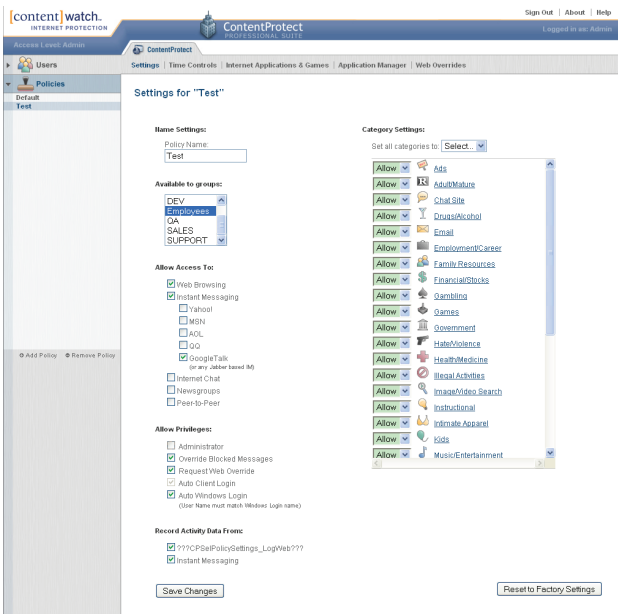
[content]watch.
INTERNET PROTECTION

ContentProtect
PROFESSIONAL SUITE

Sign Out | About | Help

Logged in as: Admin

Access Level: Admin

ContentProtect

Users

Policies

Default
Test

Add Policy   Remove Policy

Settings | Time Controls | Internet Applications & Games | Application Manager | Web Overrides

Settings for "Test"

Name Settings:

Policy Name:
Test

Available to groups:

DEV
Employees
QA
SALES
SUPPORT

Allow Access To:

Web Browsing
Instant Messaging
Yahoo!
MSN
AOL
QQ
GoogleTalk
(or any Jabber based IM)
Internet Chat
Newsgroups
Peer-to-Peer

Allow Privileges:

Administrator
Override Blocked Messages
Request Web Override
Auto Client Login
Auto Windows Login
(User Name must match Windows Login name)

Record Activity Data From:

???CPSelPolicySettings_LogWeb???
Instant Messaging

Save Changes

Category Settings:

Set all categories to: Select...

| | |
|---|---|
| Allow | Ads |
| Allow | Adult/Mature |
| Allow | Chat Site |
| Allow | Drugs/Alcohol |
| Allow | Email |
| Allow | Employment/Career |
| Allow | Family Resources |
| Allow | Financial/Stocks |
| Allow | Gambling |
| Allow | Games |
| Allow | Government |
| Allow | Hate/Violence |
| Allow | Health/Medicine |
| Allow | Illegal Activities |
| Allow | Image/Video Search |
| Allow | Instructional |
| Allow | Intimate Apparel |
| Allow | Kids |
| Allow | Music/Entertainment |

Reset to Factory Settings